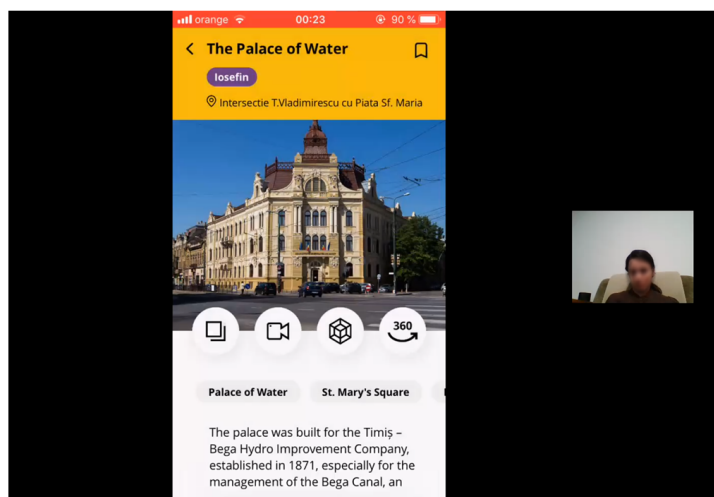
orange 00:23 90 %

The Palace of Water

Iosefin

Intersectie T.Vladimirescu cu Piata Sf. Maria

360

Palace of Water

St. Mary's Square

The palace was built for the Timiș – Bega Hydro Improvement Company, established in 1871, especially for the management of the Bega Canal, an